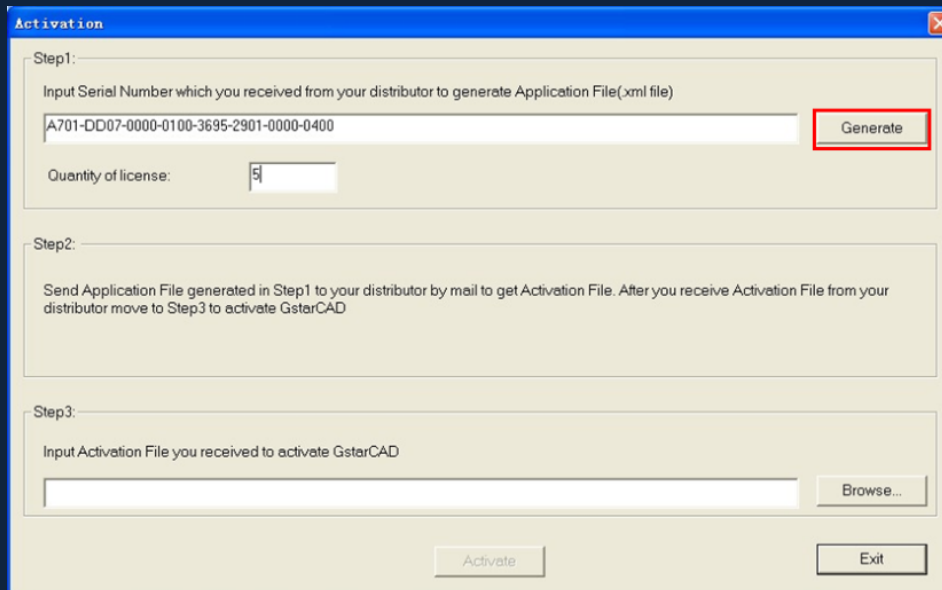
Activation

Step1:

Input Serial Number which you received from your distributor to generate Application File(.xml file)

A701-DD07-0000-0100-3695-2901-0000-0400

Generate

Quantity of license:

5

Step2:

Send Application File generated in Step1 to your distributor by mail to get Activation File. After you receive Activation File from your distributor move to Step3 to activate GstarCAD

Step3:

Input Activation File you received to activate GstarCAD

Browse...

Activate

Exit